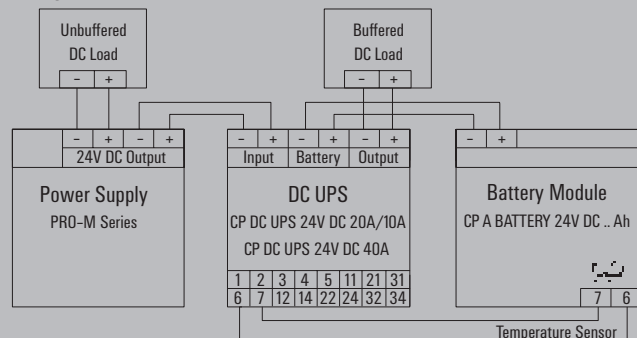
Unbuffered
DC Load
− +

Buffered
DC Load
− +

− + − +
24V DC Output

Power Supply
PRO-M Series

− + − + − +
Input Battery Output

DC UPS
CP DC UPS 24V DC 20A/10A
CP DC UPS 24V DC 40A

| 1 | 2 | 3 | 4 | 5 | 11 | 21 | 31 |
|---|---|---|---|---|---|---|---|
| 6 | 7 | 12 | 14 | 22 | 24 | 32 | 34 |

− +

Battery Module
CP A BATTERY 24V DC .. Ah

7 6

Temperature Sensor